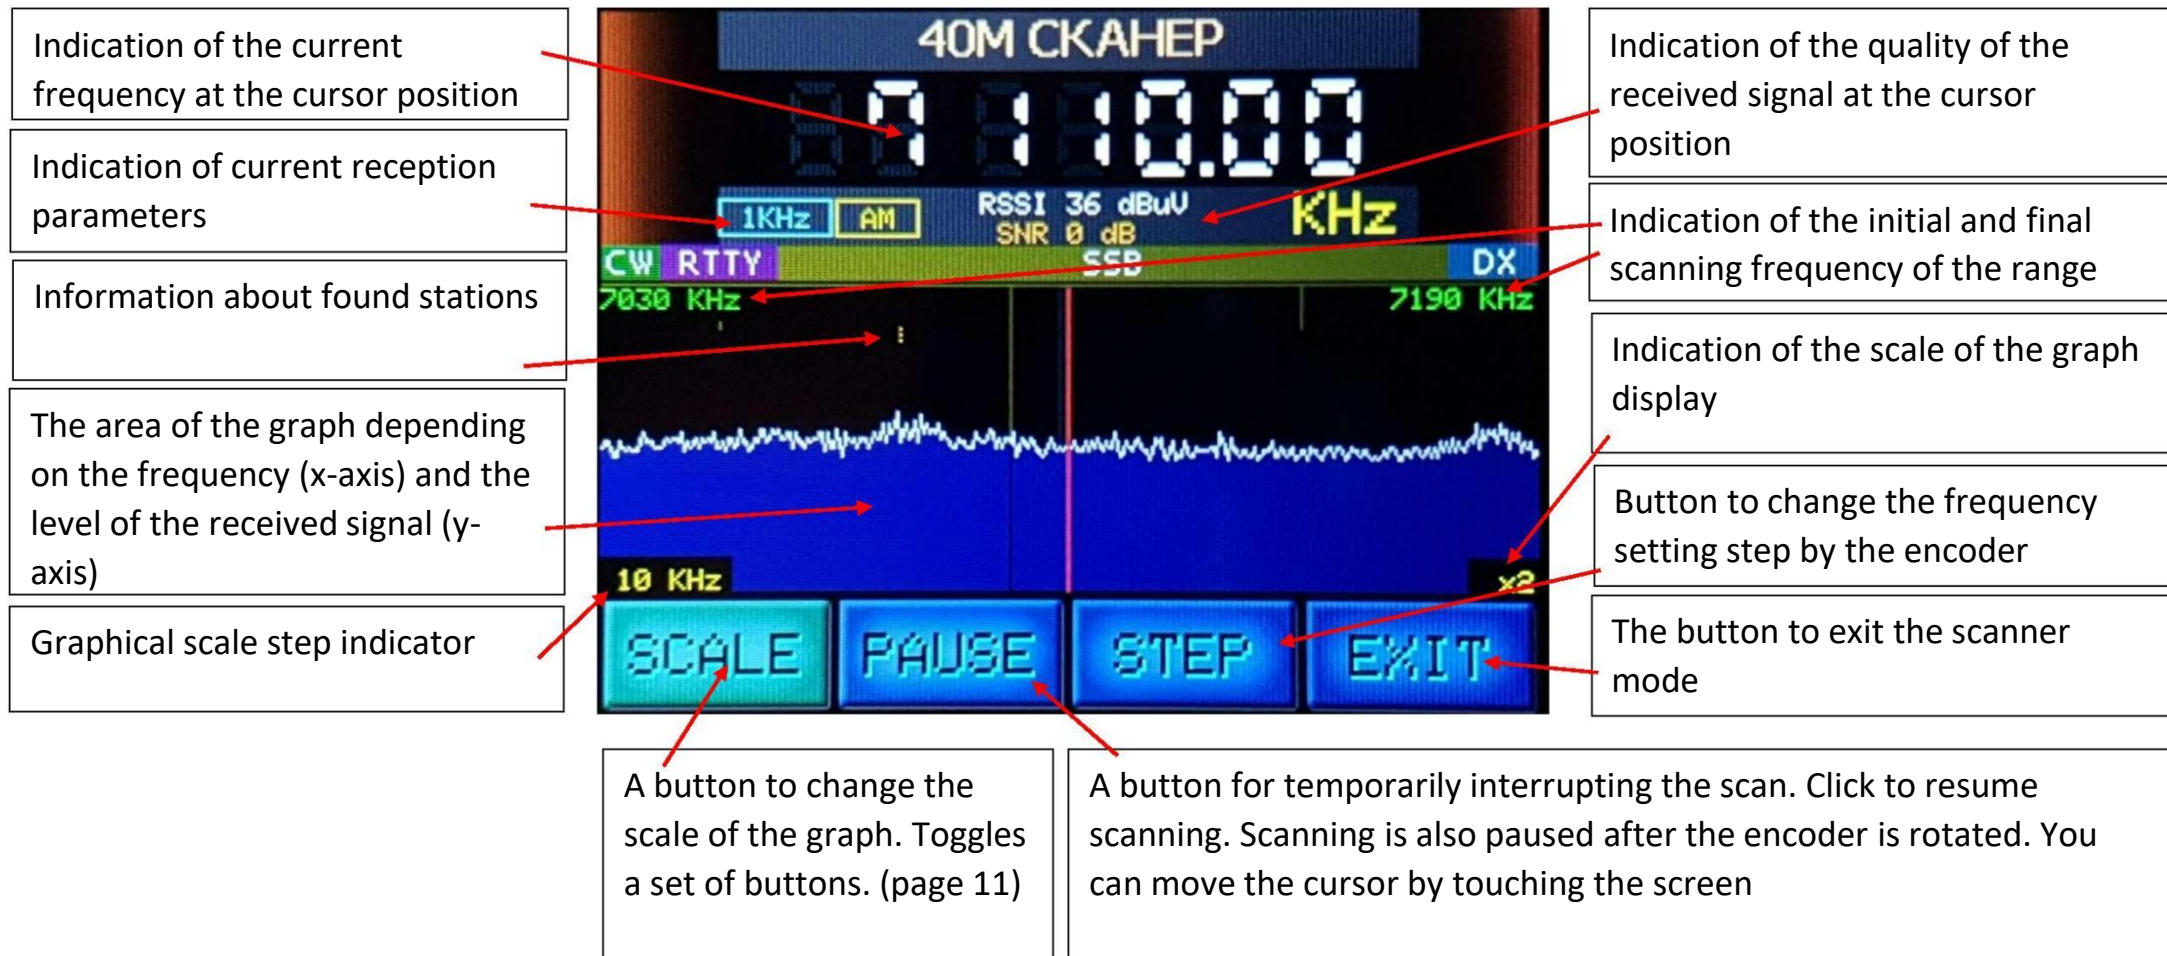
Indication of the current frequency at the cursor position

Indication of current reception parameters

Information about found stations

The area of the graph depending on the frequency (x-axis) and the level of the received signal (y-axis)

Graphical scale step indicator

40M CKAHEP

7110.00

1KHz AM RSSI 36 dBuV SNR 0 dB KHz

CW RTTY SSB DX

7030 KHz 7190 KHz

10 KHz x2

SCALE PAUSE STEP EXIT

Indication of the quality of the received signal at the cursor position

Indication of the initial and final scanning frequency of the range

Indication of the scale of the graph display

Button to change the frequency setting step by the encoder

The button to exit the scanner mode

A button to change the scale of the graph. Toggles a set of buttons. (page 11)

A button for temporarily interrupting the scan. Click to resume scanning. Scanning is also paused after the encoder is rotated. You can move the cursor by touching the screen